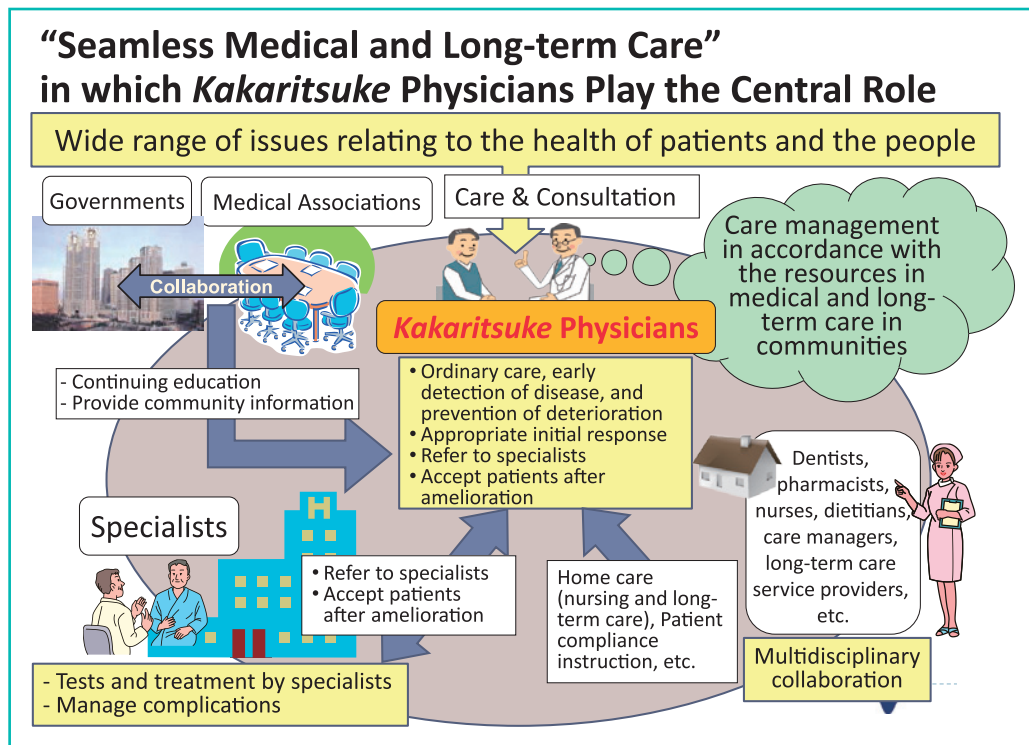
“Seamless Medical and Long-term Care” in which *Kakaritsuke* Physicians Play the Central Role

Wide range of issues relating to the health of patients and the people

Governments

Medical Associations

Care & Consultation

Collaboration

Care management in accordance with the resources in medical and long-term care in communities

*Kakaritsuke* Physicians

- Continuing education
- Provide community information

• Ordinary care, early detection of disease, and prevention of deterioration
• Appropriate initial response
• Refer to specialists
• Accept patients after amelioration

Dentists, pharmacists, nurses, dietitians, care managers, long-term care service providers, etc.

Specialists

H

• Refer to specialists
• Accept patients after amelioration

Home care (nursing and long-term care), Patient compliance instruction, etc.

Multidisciplinary collaboration

- Tests and treatment by specialists
- Manage complications